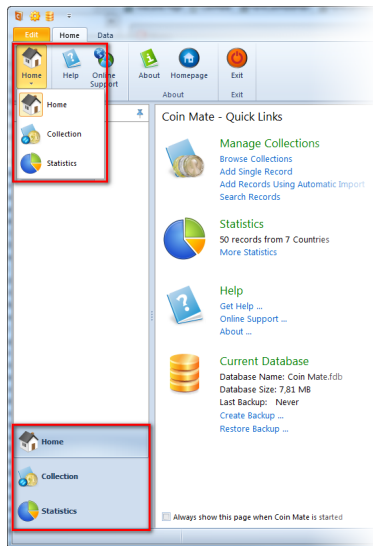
Edit

Home

Data

Home

Help

Online Support

About

Homepage

Exit

About

Exit

Home

Collection

Statistics

Coin Mate - Quick Links

Manage Collections
Browse Collections
Add Single Record
Add Records Using Automatic Import
Search Records

Statistics
50 records from 7 Countries
More Statistics

Help
Get Help ...
Online Support ...
About ...

Current Database
Database Name: Coin Mate.fdb
Database Size: 7,81 MB
Last Backup: Never
Create Backup ...
Restore Backup ...

Home

Collection

Statistics

Always show this page when Coin Mate is started